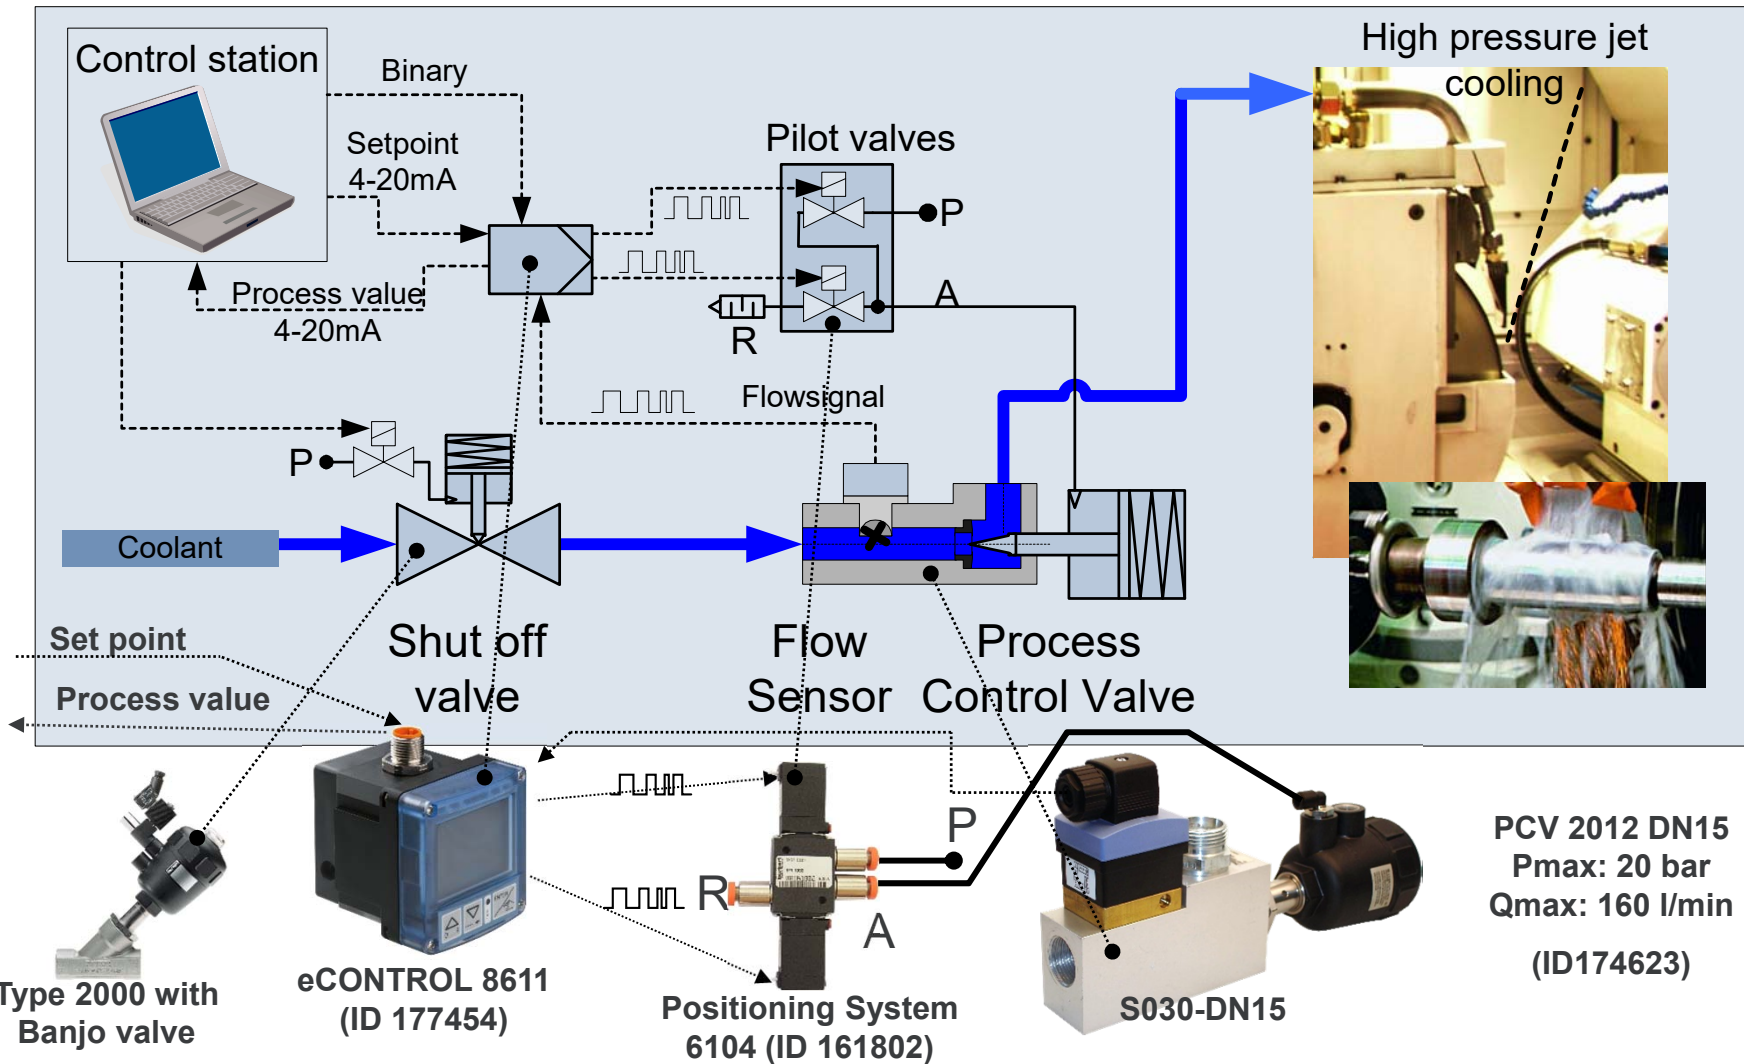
Control station

Binary

Setpoint
4-20mA

Process value
4-20mA

Pilot valves

P

A

R

High pressure jet cooling

Flowsignal

P

Coolant

Shut off valve

Flow Sensor

Process Control Valve

Set point

Process value

P

R

A

PCV 2012 DN15
Pmax: 20 bar
Qmax: 160 l/min

(ID174623)

Type 2000 with Banjo valve

eCONTROL 8611
(ID 177454)

Positioning System
6104 (ID 161802)

S030-DN15